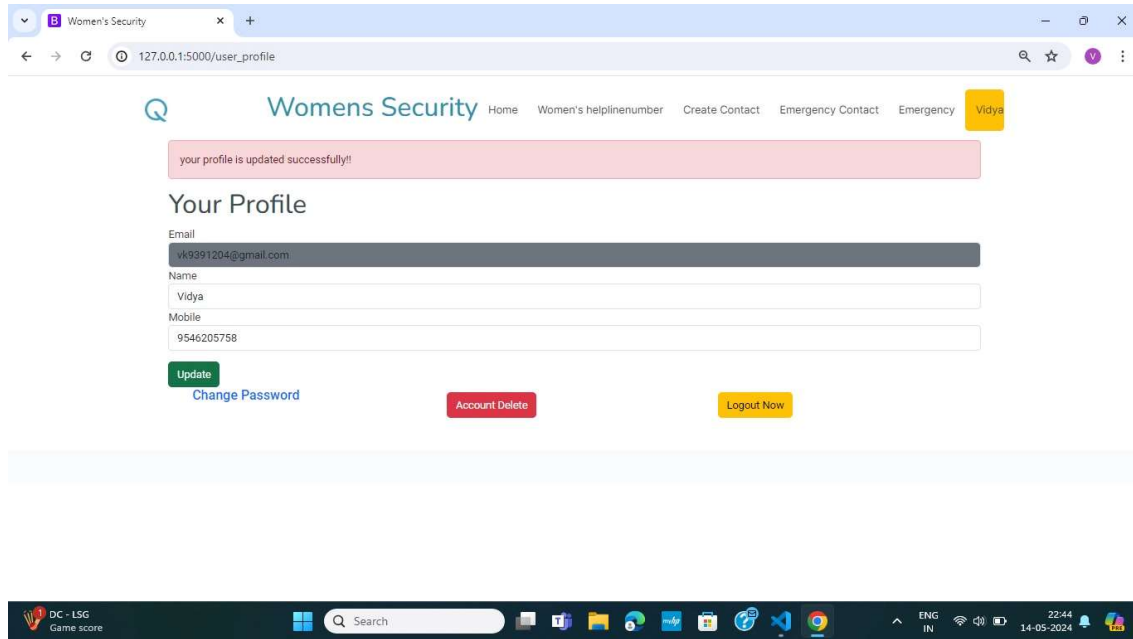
B Women's Security × +

127.0.0.1:5000/user_profile

V

Womens Security Home Women's helplinenumber Create Contact Emergency Contact Emergency Vidya

your profile is updated successfully!!

Your Profile

Email

vk9391204@gmail.com

Name

Vidya

Mobile

9546205758

Update

Change Password

Account Delete

Logout Now

1 DC - LSG
Game score

Search

ENG
IN

22:44
14-05-2024